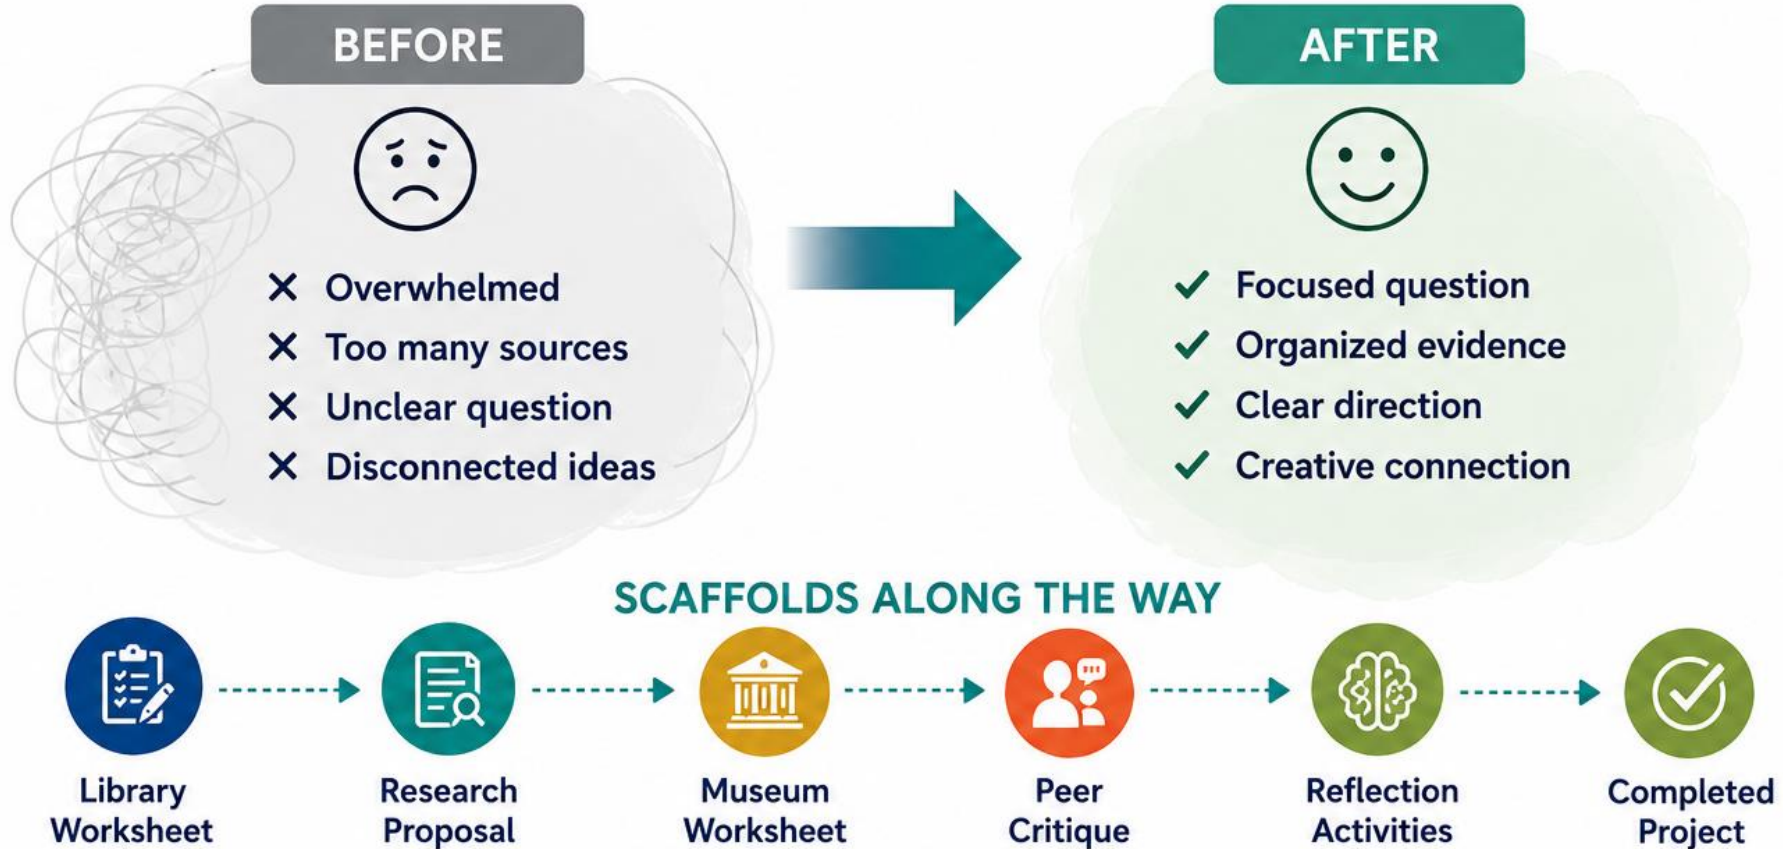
BEFORE

× Overwhelmed
× Too many sources
× Unclear question
× Disconnected ideas

AFTER

✓ Focused question
✓ Organized evidence
✓ Clear direction
✓ Creative connection

SCAFFOLDS ALONG THE WAY

Library Worksheet

Research Proposal

Museum Worksheet

Peer Critique

Reflection Activities

Completed Project